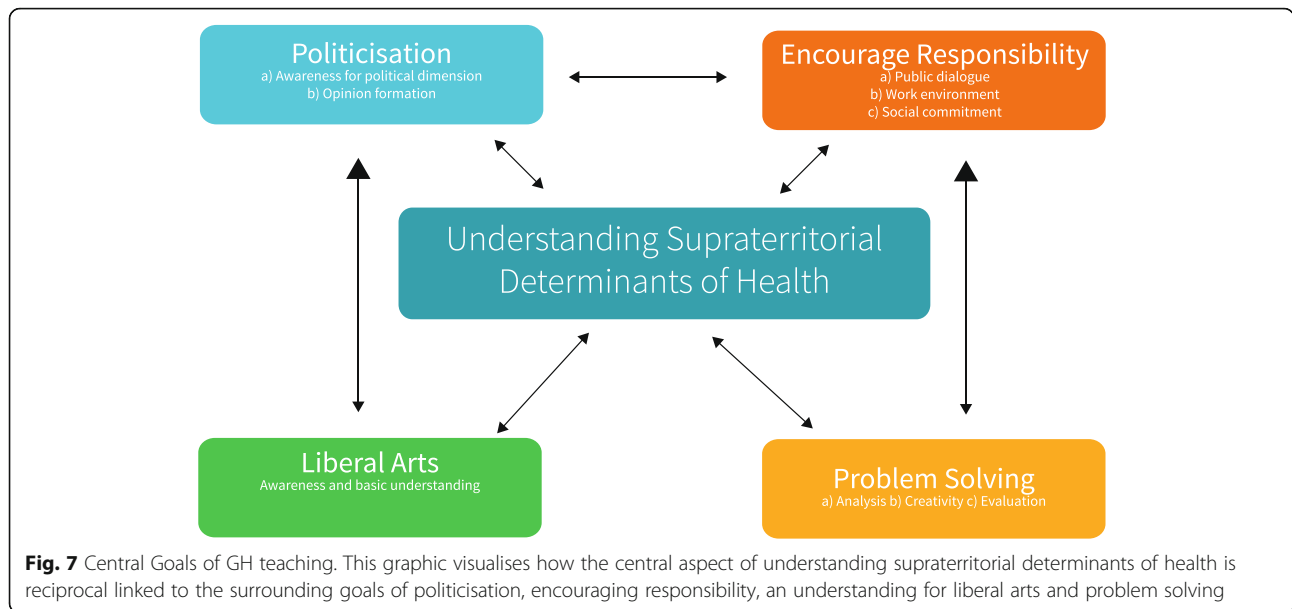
Politicisation
a) Awareness for political dimension
b) Opinion formation

Encourage Responsibility
a) Public dialogue
b) Work environment
c) Social commitment

Understanding Supraterritorial Determinants of Health

Liberal Arts
Awareness and basic understanding

Problem Solving
a) Analysis b) Creativity c) Evaluation

Fig. 7 Central Goals of GH teaching. This graphic visualises how the central aspect of understanding supraterritorial determinants of health is reciprocal linked to the surrounding goals of politicisation, encouraging responsibility, an understanding for liberal arts and problem solving